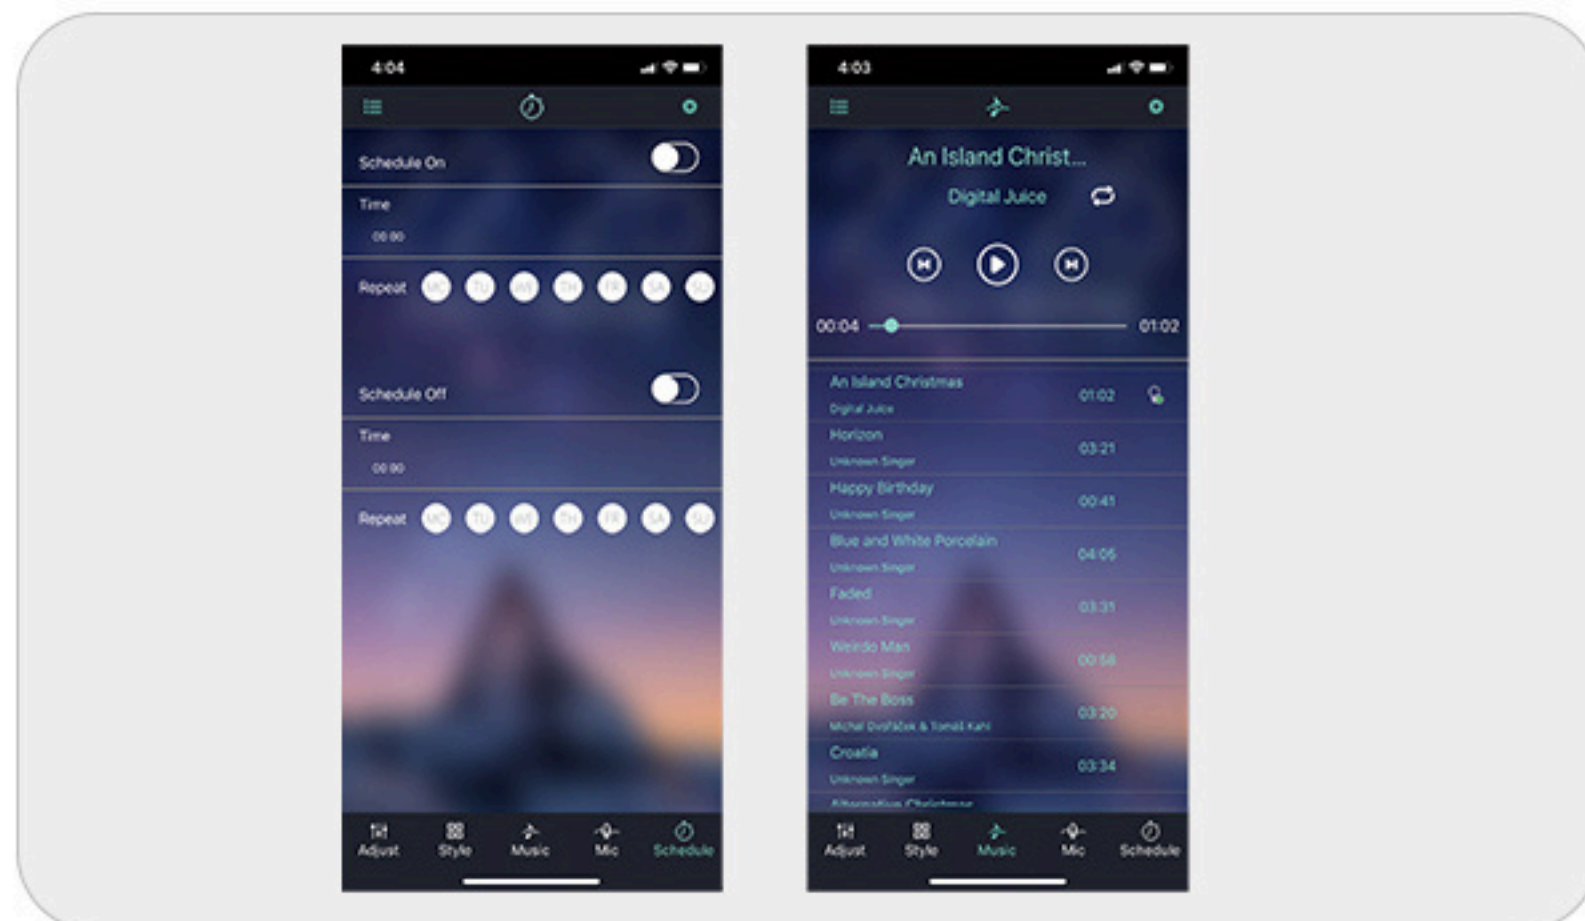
4:04

Schedule On

Time

00:00

Repeat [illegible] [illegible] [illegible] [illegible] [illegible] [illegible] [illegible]

Schedule Off

Time

00:00

Repeat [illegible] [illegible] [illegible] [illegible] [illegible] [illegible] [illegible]

Adjust Style Music Mic Schedule

4:03

An Island Christ...

Digital Juice

00:04 01:02

An Island Christmas
Digital Juice
01:02

Horizon
Unknown Singer
03:21

Happy Birthday
Unknown Singer
00:41

Blue and White Porcelain
Unknown Singer
04:05

Faded
Unknown Singer
03:31

Weirdo Man
Unknown Singer
00:58

Be The Boss
Michal Dvořák & Tomáš Kahl
03:20

Croatia
Unknown Singer
03:34

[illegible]

Adjust Style Music Mic Schedule